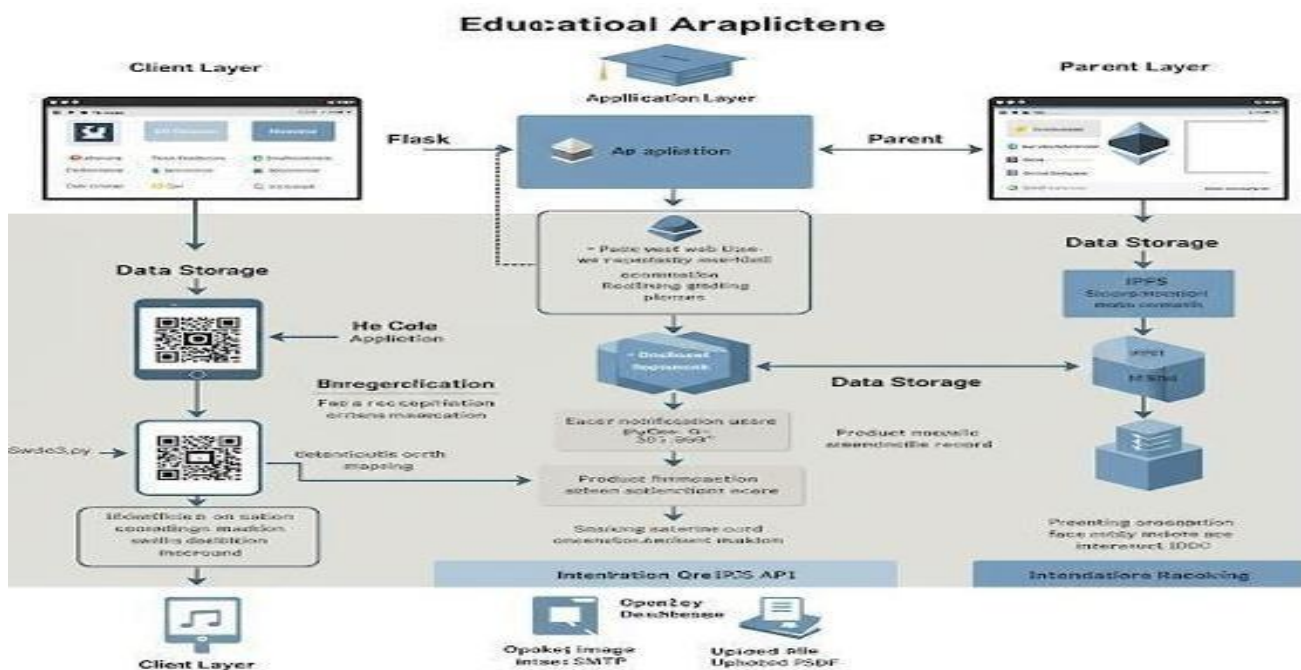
Educ:atioal Araplictene

Client Layer

Application Layer

Parent Layer

Flask

Ap apliation

Parent

Data Storage

- Pace west web Use-we repostaty esetfeil commation Redifrinq grading plomes

Data Storage

IPFS Sioorapration mota comenis

He Cole Appliction

Bnregercfication

Fes a recognition ertens measecation

Data Storage

Swde3.py

Eacer notification utere PyCec Q-301.993"

Product nocmilc areencitle record

betenticutis ocrth mapeing

Product fiatmoaction setsen sotlerctiont ecore

Idonficion on sation conadings maekon ewits dasblion marcound

Smaking saterint oord creencotor.Ambent maklon

Preenting oreaoaation face mbtly endote ace interseuct IDDC

Intentation QreIPJS API

Intendatiore Racoking

Openzey Dealbense

Client Layer

Opakes image intse: SMTP

Upload Aile Uphoted PSDF